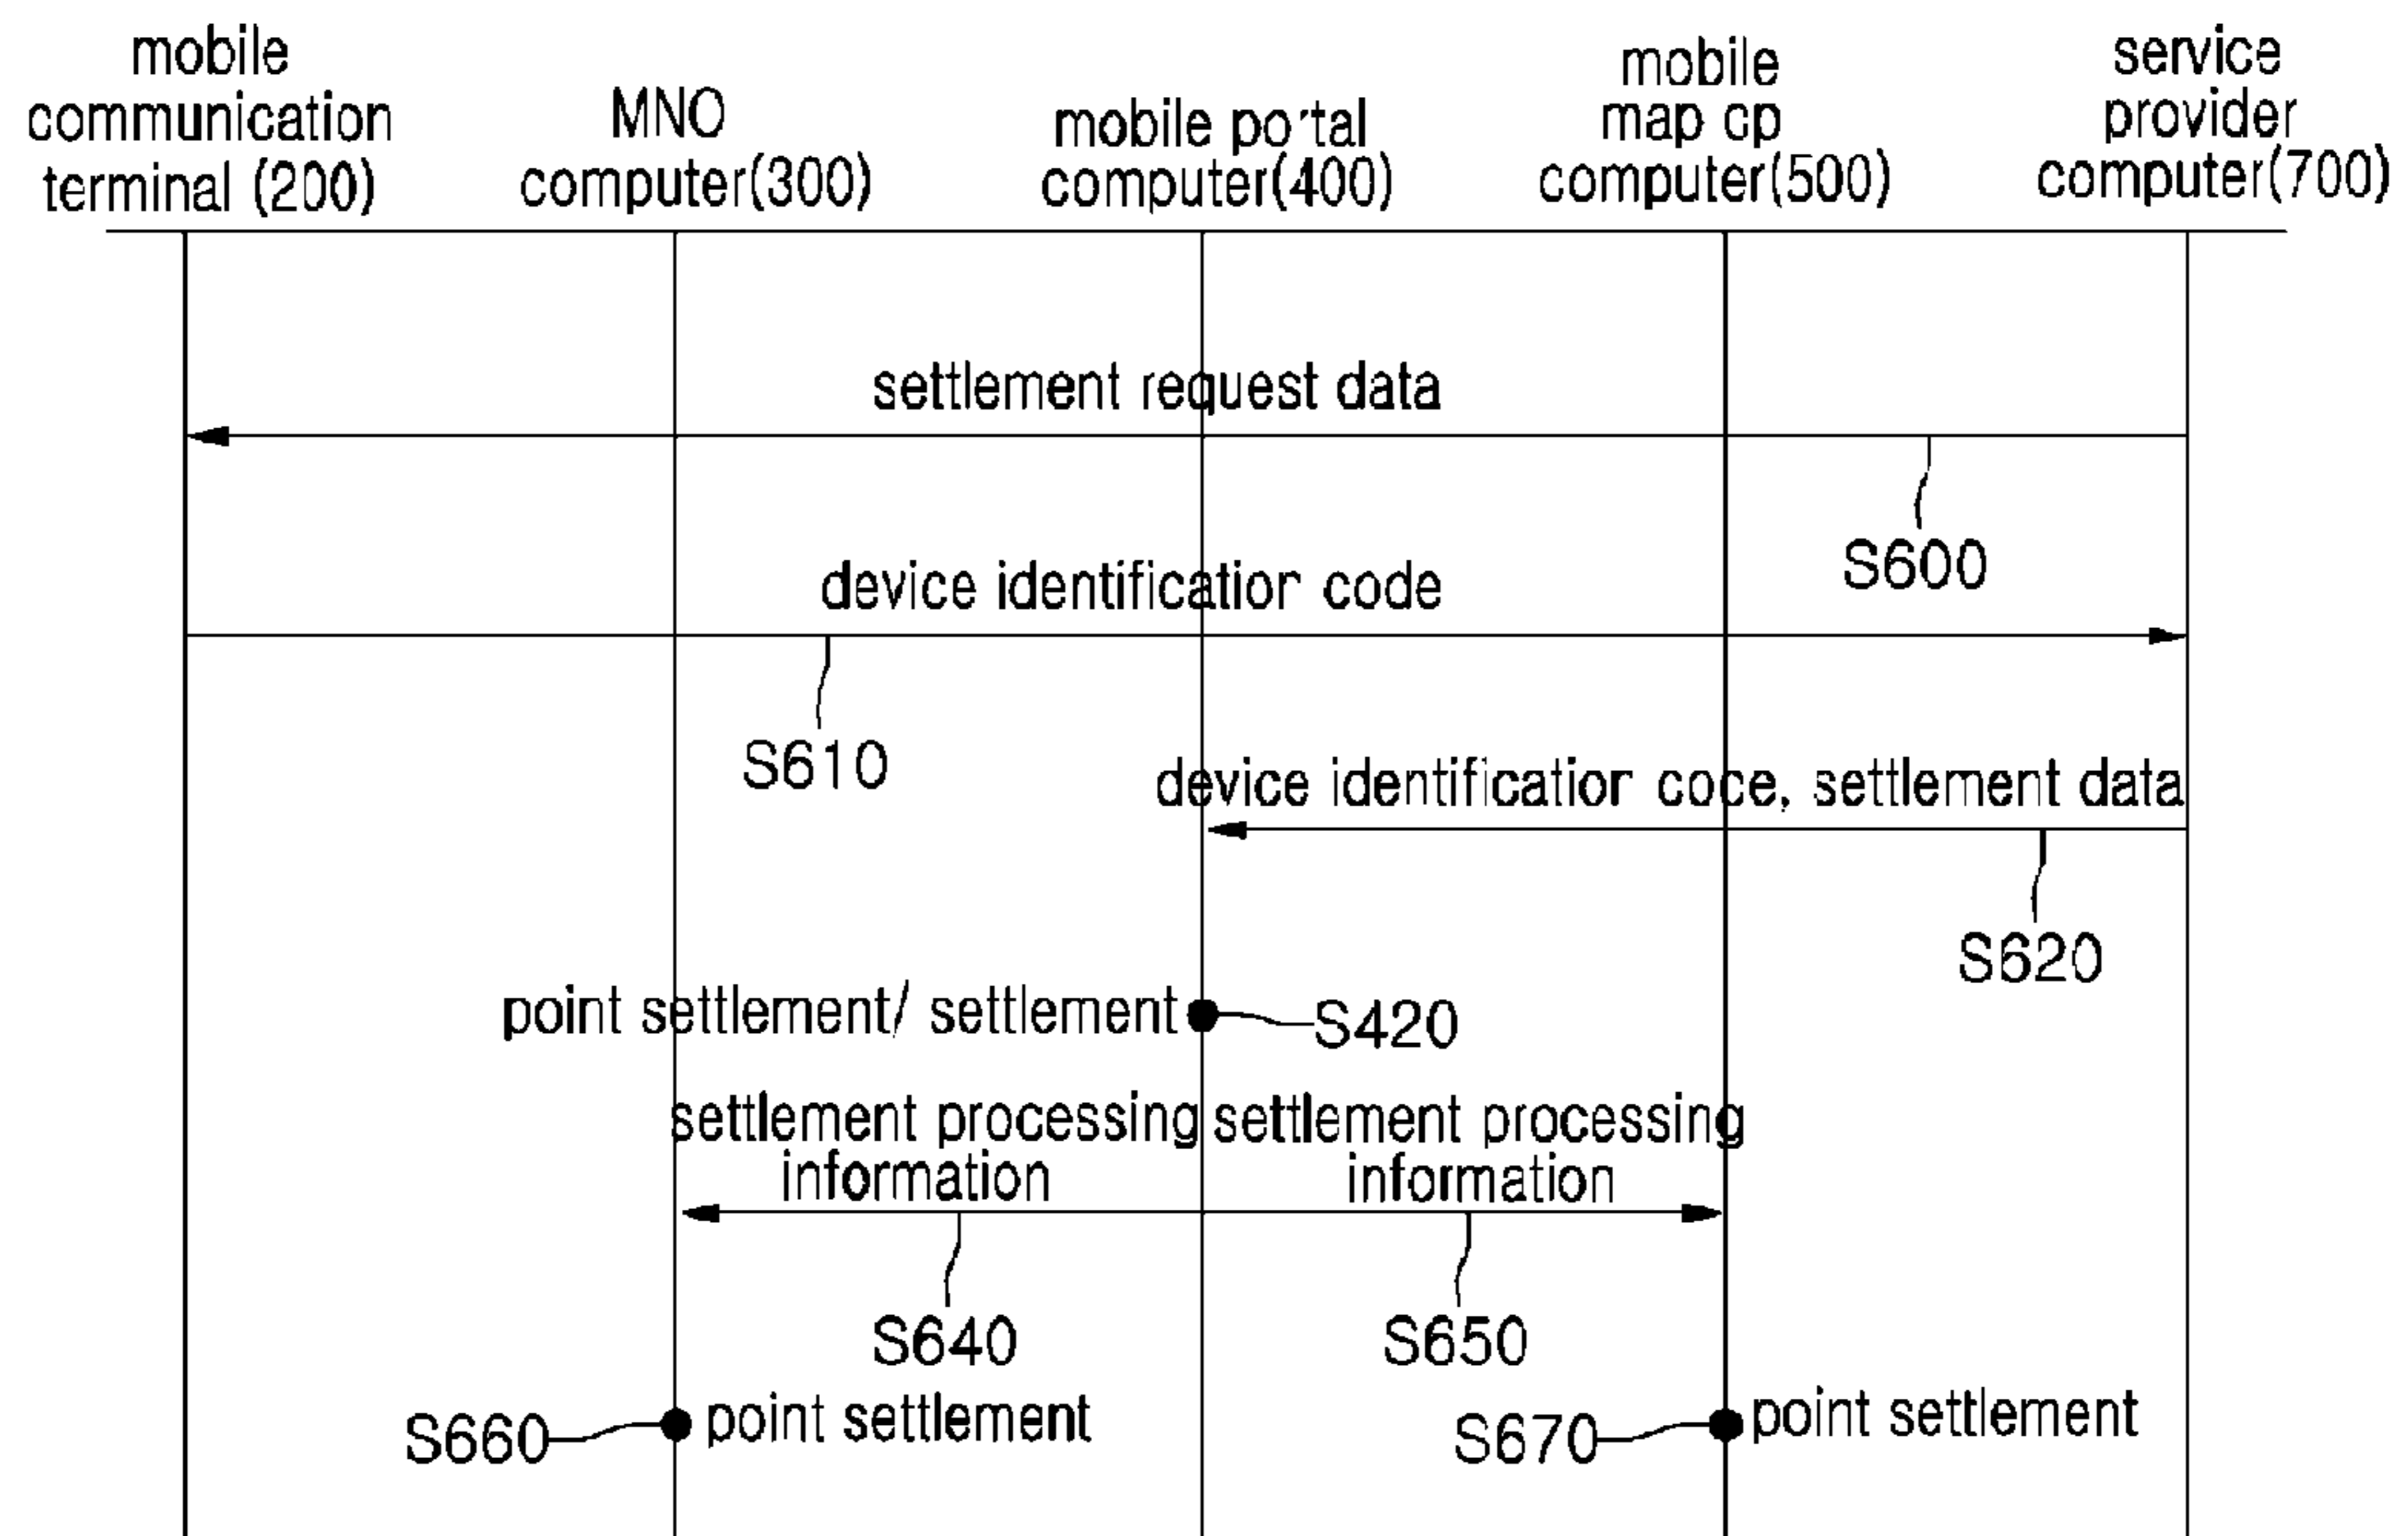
mobile communication terminal (200)

MNO computer(300)

mobile po'tal computer(400)

mobile map cp computer(500)

service provider computer(700)

settlement request data

S600

device identificatior code

S610

device identificatior coce, settlement data

S620

point settlement/ settlement

S420

settlement processing information

settlement processing information

S640

S650

S660

point settlement

S670

point settlement